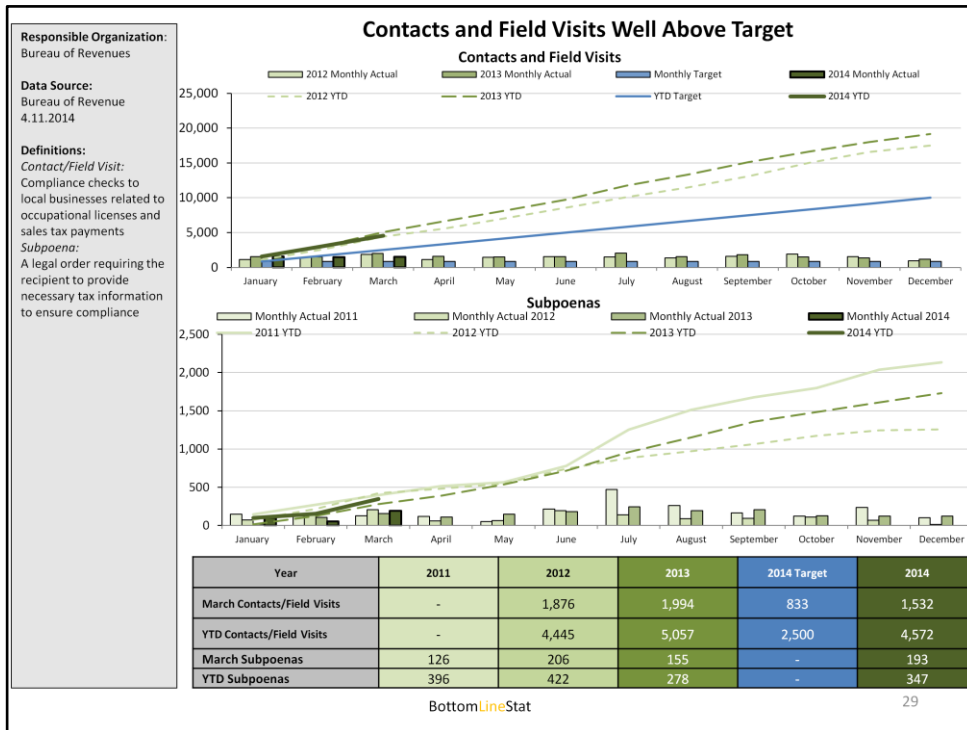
Responsible Organization: Bureau of Revenues

Data Source:
Bureau of Revenue
4.11.2014

Definitions:
Contact/Field Visit:
Compliance checks to local businesses related to occupational licenses and sales tax payments
Subpoena:
A legal order requiring the recipient to provide necessary tax information to ensure compliance

Contacts and Field Visits Well Above Target

Contacts and Field Visits

2012 Monthly Actual
2013 Monthly Actual
Monthly Target
2014 Monthly Actual
2012 YTD
2013 YTD
YTD Target
2014 YTD

25,000
20,000
15,000
10,000
5,000
0

January February March April May June July August September October November December

Subpoenas

Monthly Actual 2011
Monthly Actual 2012
Monthly Actual 2013
Monthly Actual 2014
2011 YTD
2012 YTD
2013 YTD
2014 YTD

2,500
2,000
1,500
1,000
500
0

January February March April May June July August September October November December

| Year | 2011 | 2012 | 2013 | 2014 Target | 2014 |
|---|---|---|---|---|---|
| March Contacts/Field Visits | - | 1,876 | 1,994 | 833 | 1,532 |
| YTD Contacts/Field Visits | - | 4,445 | 5,057 | 2,500 | 4,572 |
| March Subpoenas | 126 | 206 | 155 | - | 193 |
| YTD Subpoenas | 396 | 422 | 278 | - | 347 |

BottomLineStat

29